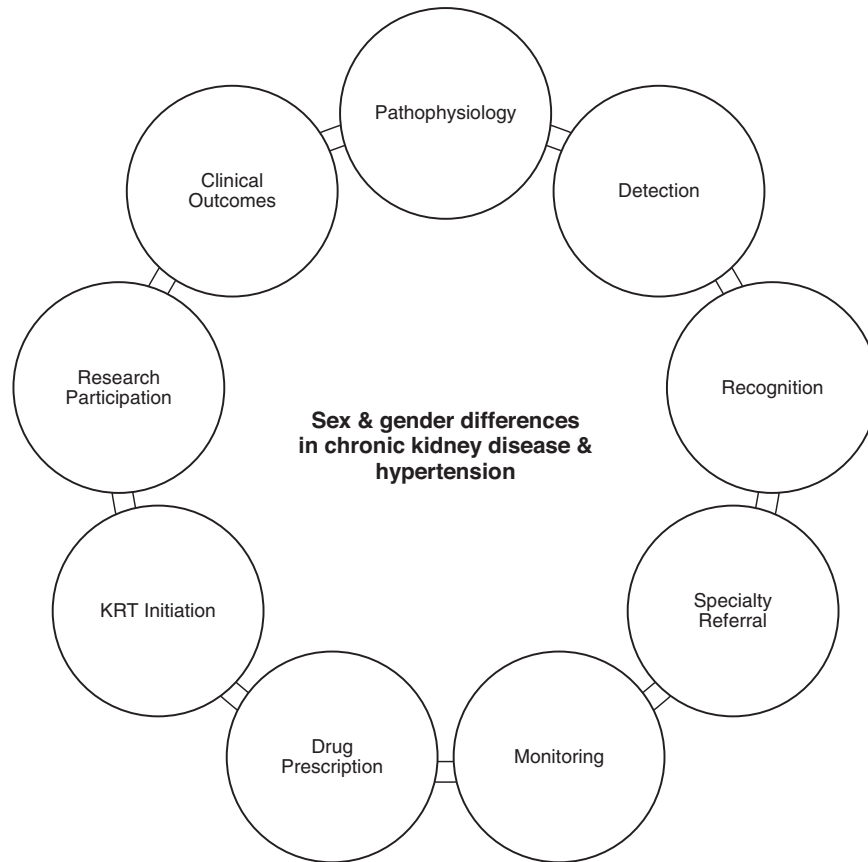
Pathophysiology

Detection

Recognition

Specialty Referral

Monitoring

Drug Prescription

KRT Initiation

Research Participation

Clinical Outcomes

Sex & gender differences in chronic kidney disease & hypertension